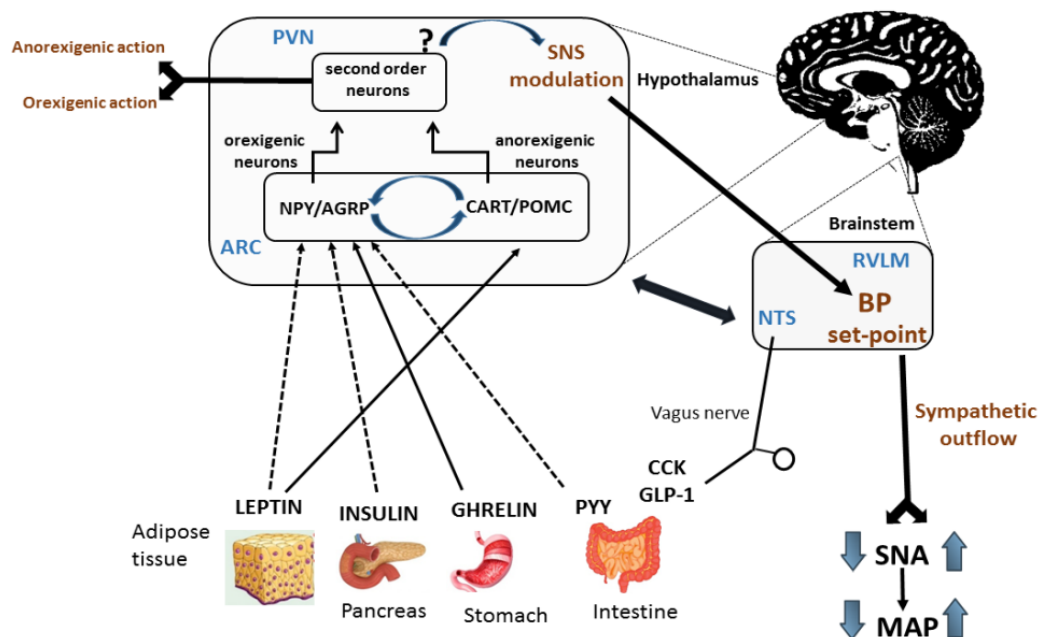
Anorexigenic action

Orexigenic action

PVN

?

SNS modulation

second order neurons

Hypothalamus

orexigenic neurons

anorexigenic neurons

NPY/AGRP

CART/POMC

ARC

Brainstem

RVLM

NTS

BP set-point

Vagus nerve

Sympathetic outflow

CCK

GLP-1

LEPTIN

INSULIN

GHRELIN

PYY

Adipose tissue

Pancreas

Stomach

Intestine

SNA

MAP